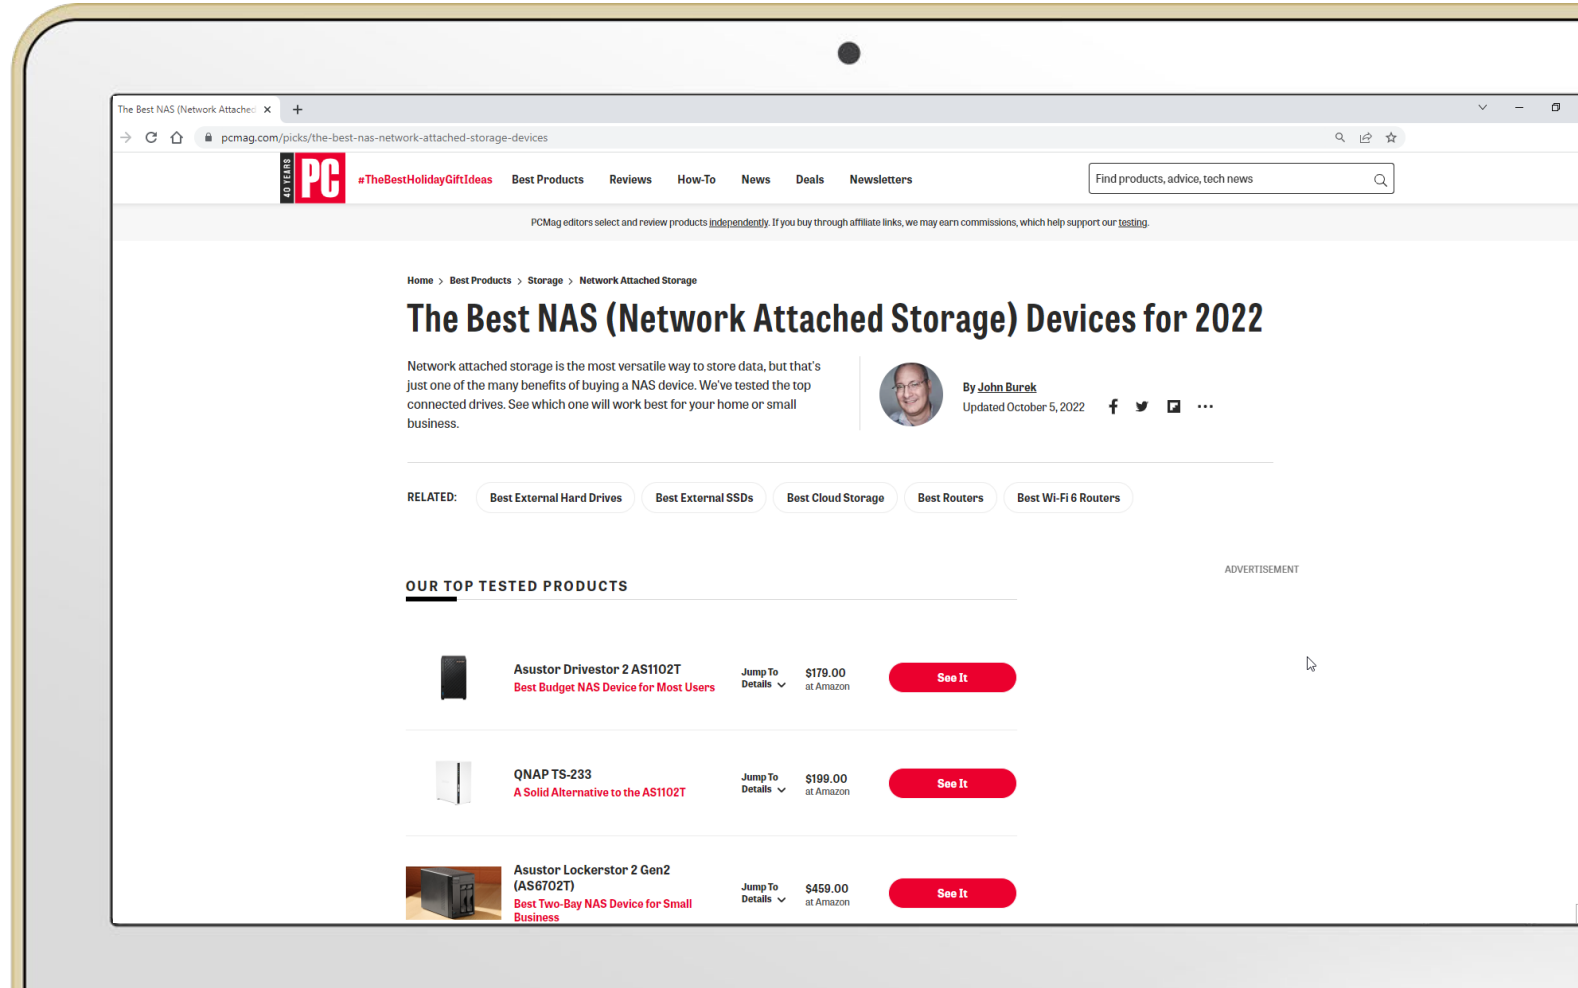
The Best NAS (Network Attached ×

pcmag.com/picks/the-best-nas-network-attached-storage-devices

40 YEARS PC #TheBestHolidayGiftIdeas Best Products Reviews How-To News Deals Newsletters

Find products, advice, tech news

PCMag editors select and review products independently. If you buy through affiliate links, we may earn commissions, which help support our testing.

Home > Best Products > Storage > Network Attached Storage

The Best NAS (Network Attached Storage) Devices for 2022

Network attached storage is the most versatile way to store data, but that's just one of the many benefits of buying a NAS device. We've tested the top connected drives. See which one will work best for your home or small business.

By John Burek
Updated October 5, 2022

RELATED: Best External Hard Drives Best External SSDs Best Cloud Storage Best Routers Best Wi-Fi 6 Routers

ADVERTISEMENT

OUR TOP TESTED PRODUCTS

Asustor Drivestor 2 AS1102T
Best Budget NAS Device for Most Users
Jump To Details
$179.00 at Amazon
See It

QNAP TS-233
A Solid Alternative to the AS1102T
Jump To Details
$199.00 at Amazon
See It

Asustor Lockerstor 2 Gen2 (AS6702T)
Best Two-Bay NAS Device for Small Business
Jump To Details
$459.00 at Amazon
See It